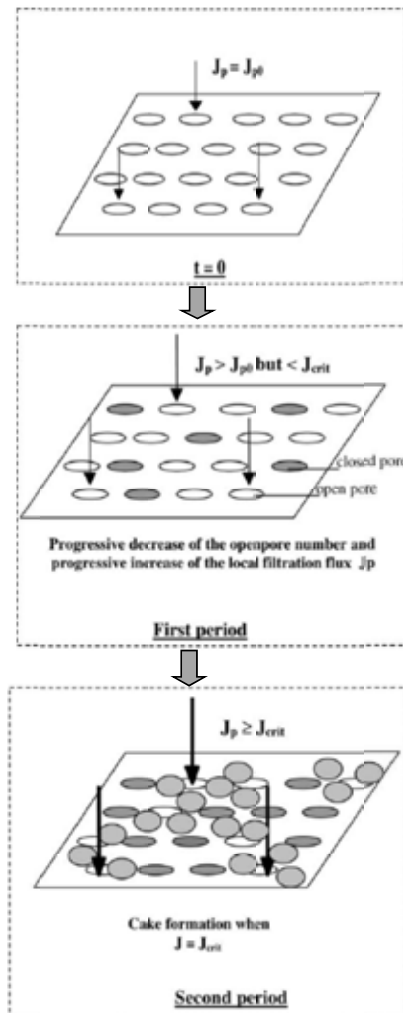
$J_p = J_{p0}$

t = 0

$J_p > J_{p0}$ but < $J_{crit}$

closed pore

open pore

Progressive decrease of the openpore number and progressive increase of the local filtration flux Jp

First period

$J_p \geq J_{crit}$

Cake formation when $J = J_{crit}$

Second period